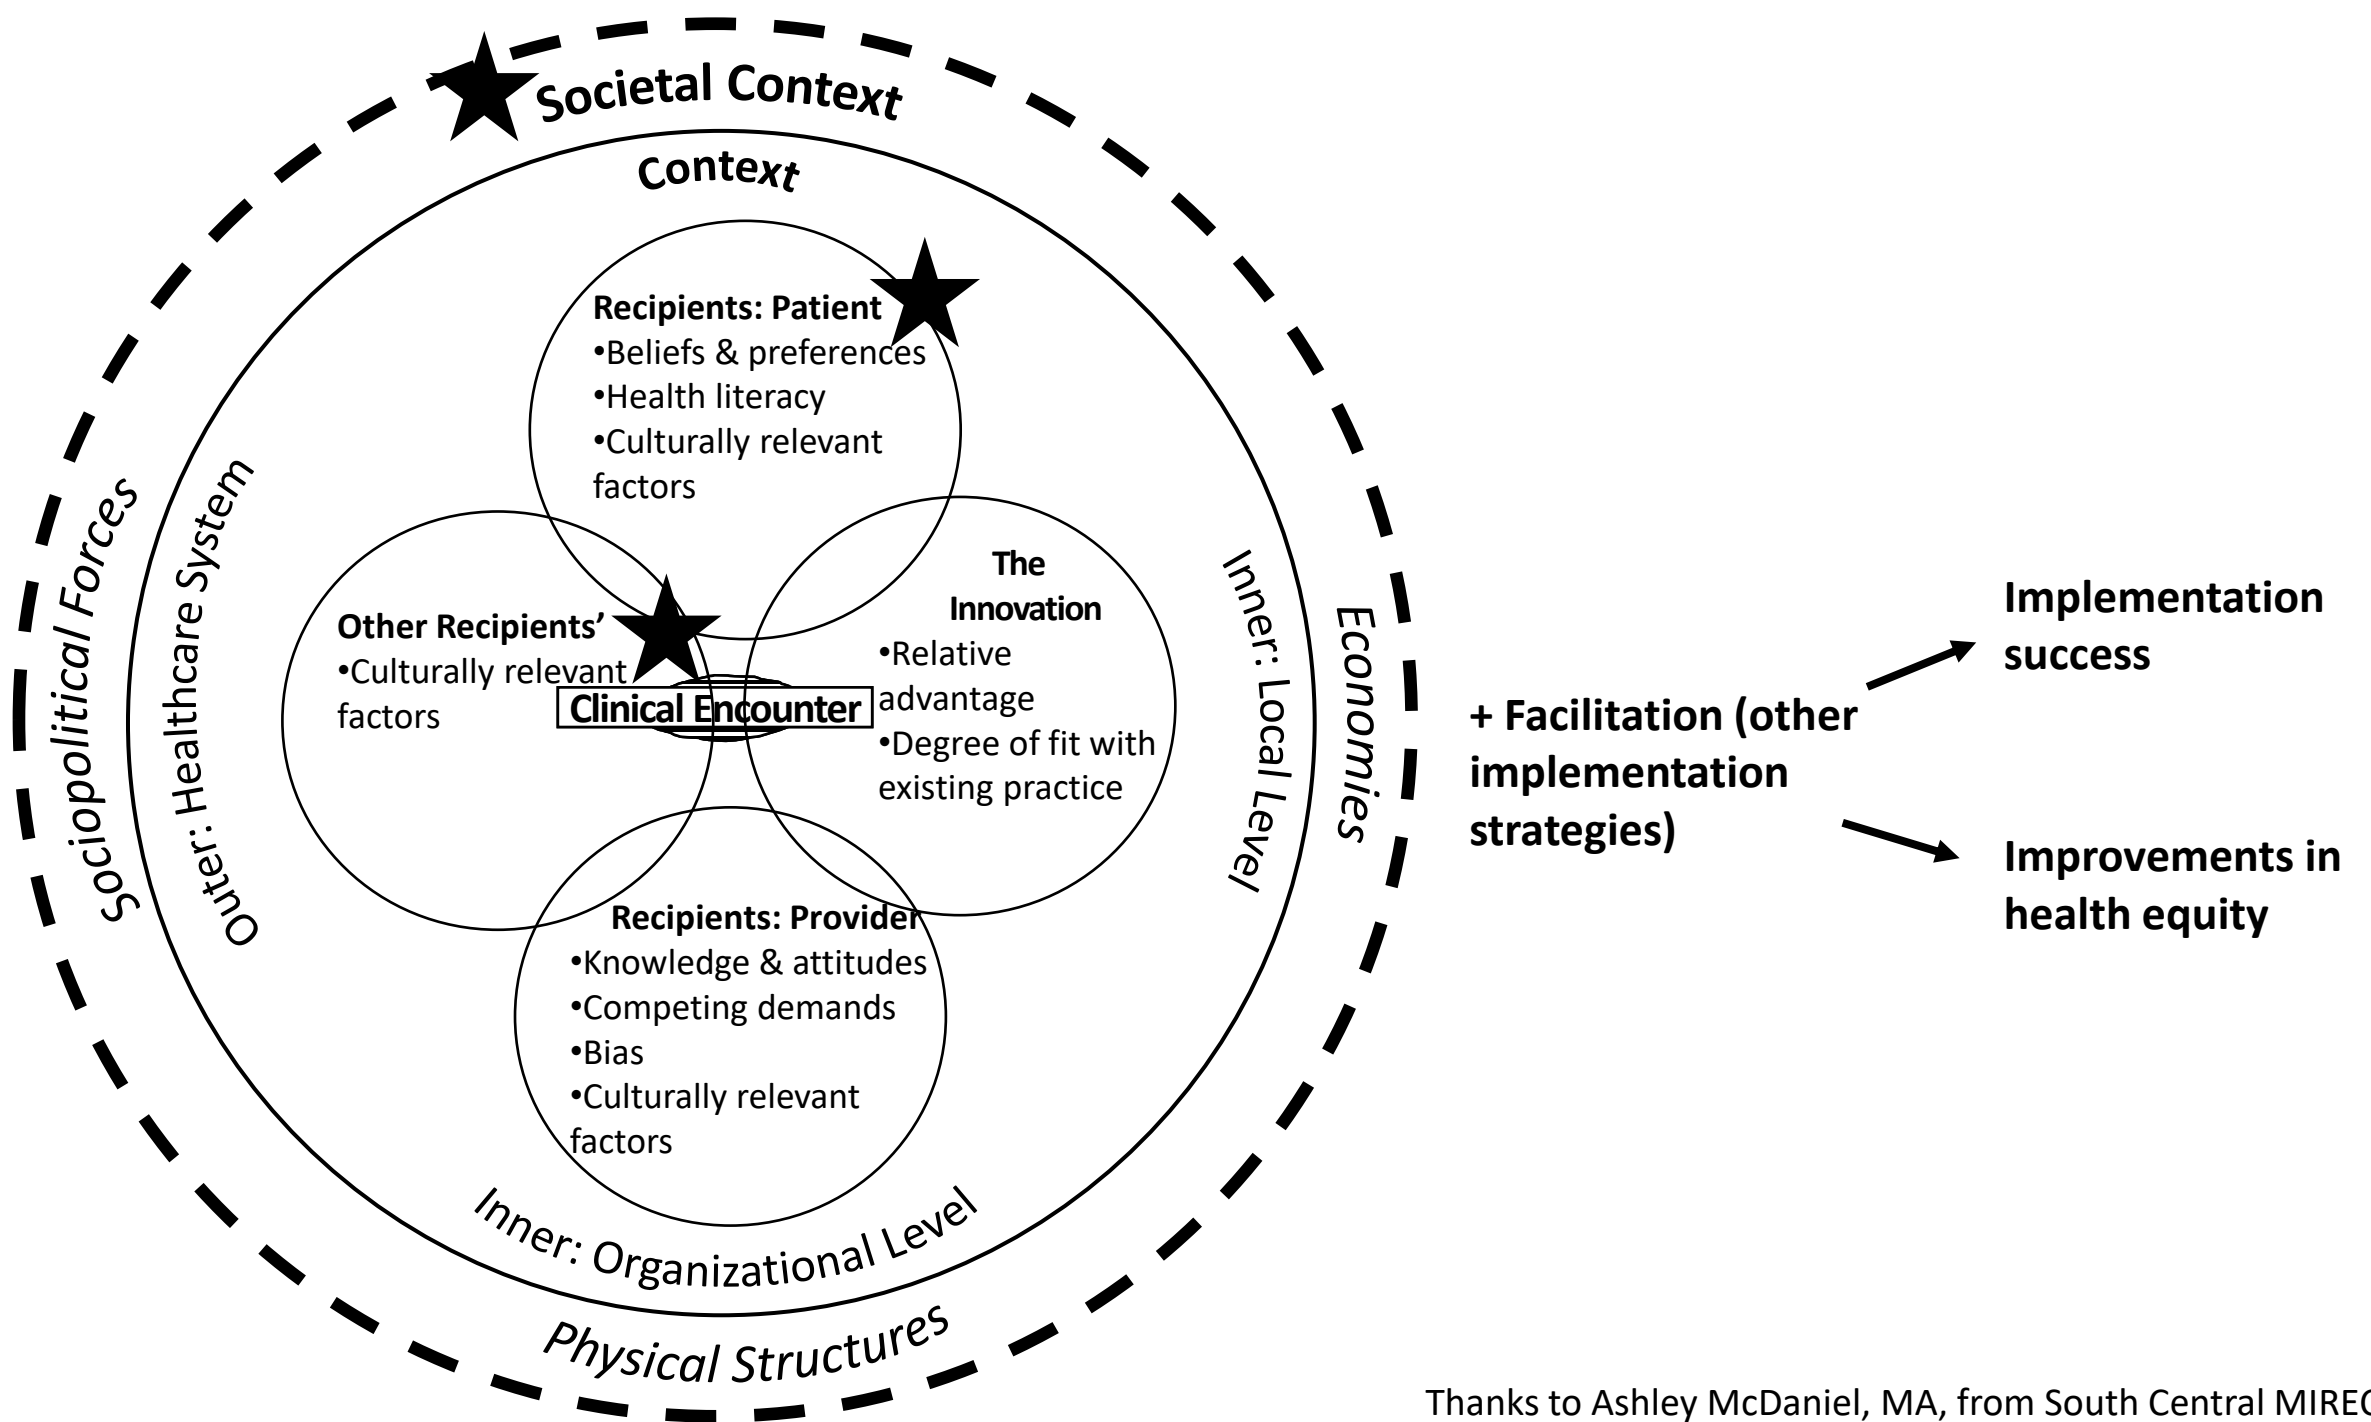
Societal Context

Context

Recipients: Patient
•Beliefs & preferences
•Health literacy
•Culturally relevant factors

Other Recipients'
•Culturally relevant factors

Clinical Encounter

The Innovation
•Relative advantage
•Degree of fit with existing practice

Recipients: Provider
•Knowledge & attitudes
•Competing demands
•Bias
•Culturally relevant factors

Sociopolitical Forces

Outer: Healthcare System

Inner: Local Level

Economies

Inner: Organizational Level

Physical Structures

+ Facilitation (other implementation strategies)

Implementation success

Improvements in health equity

Thanks to Ashley McDaniel, MA, from South Central MIREC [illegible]